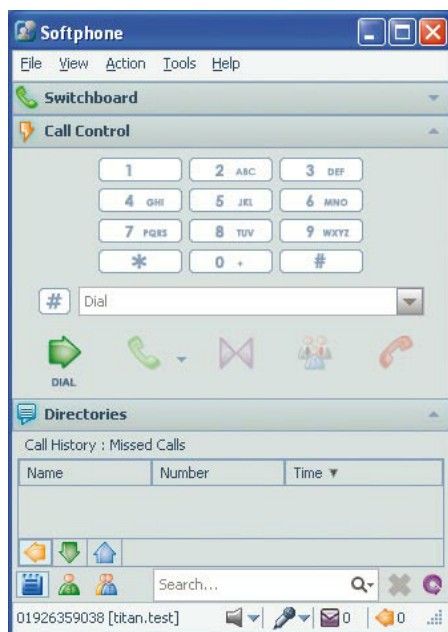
Softphone

File View Action Tools Help

Switchboard

Call Control

1
2 ABC
3 DEF
4 GHI
5 JKL
6 MNO
7 PQRS
8 TUV
9 WXYZ
*
0 +
#

#
Dial

DIAL

Directories

Call History : Missed Calls

| Name | Number | Time ▼ |
|---|---|---|
| | | |

Search...

01926359038 [titan.test]
0
0